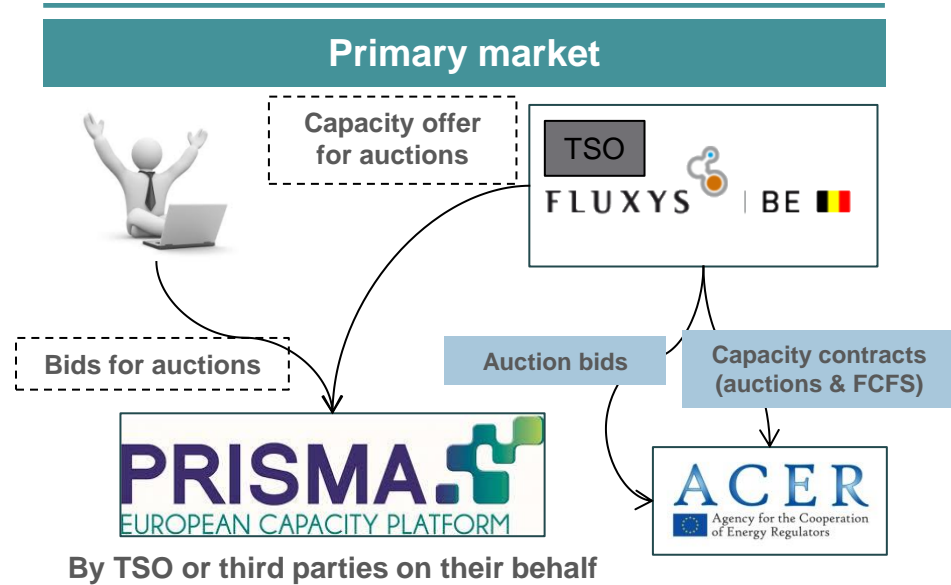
Primary market

Capacity offer for auctions

TSO

FLUXYS | BE

Bids for auctions

Auction bids

Capacity contracts (auctions & FCFS)

PRISMA.
EUROPEAN CAPACITY PLATFORM

ACER
Agency for the Cooperation of Energy Regulators

By TSO or third parties on their behalf